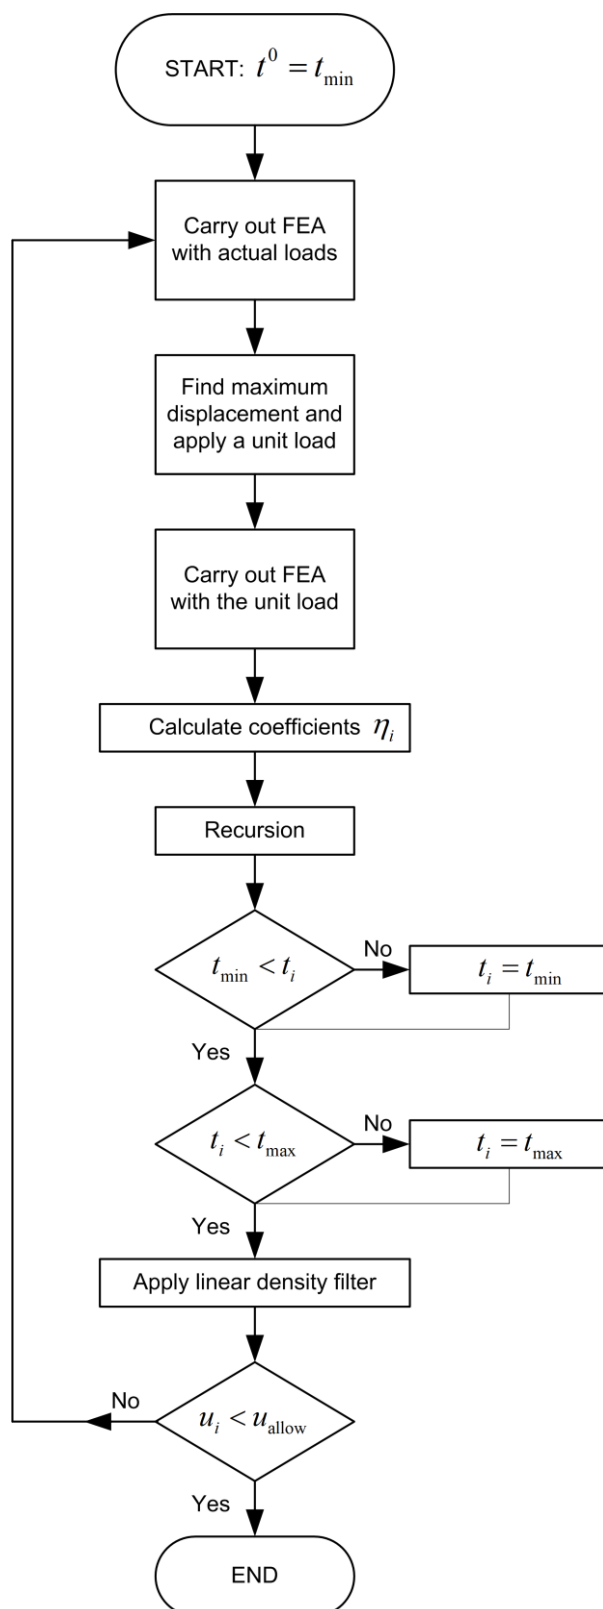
START: $t^0 = t_{\min}$

Carry out FEA with actual loads

Find maximum displacement and apply a unit load

Carry out FEA with the unit load

Calculate coefficients $\eta_i$

Recursion

$t_{\min} < t_i$

No

$t_i = t_{\min}$

Yes

$t_i < t_{\max}$

No

$t_i = t_{\max}$

Yes

Apply linear density filter

No

$u_i < u_{\text{allow}}$

Yes

END